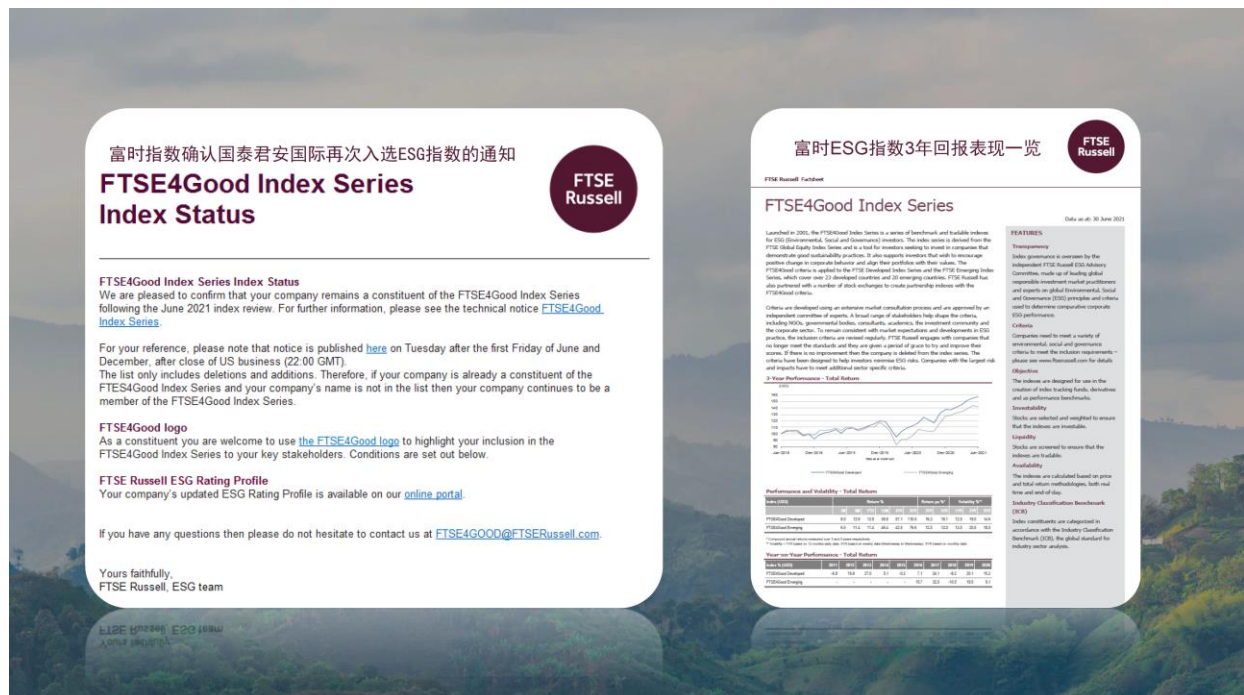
富时指数确认国泰君安国际再次入选ESG指数的通知

FTSE4Good Index Series Index Status

FTSE Russell

FTSE4Good Index Series Index Status
We are pleased to confirm that your company remains a constituent of the FTSE4Good Index Series following the June 2021 index review. For further information, please see the technical notice FTSE4Good Index Series.

For your reference, please note that notice is published here on Tuesday after the first Friday of June and December, after close of US business (22:00 GMT).
The list only includes deletions and additions. Therefore, if your company is already a constituent of the FTES4Good Index Series and your company's name is not in the list then your company continues to be a member of the FTSE4Good Index Series.

FTSE4Good logo
As a constituent you are welcome to use the FTSE4Good logo to highlight your inclusion in the FTSE4Good Index Series to your key stakeholders. Conditions are set out below.

FTSE Russell ESG Rating Profile
Your company's updated ESG Rating Profile is available on our online portal.

If you have any questions then please do not hesitate to contact us at FTSE4GOOD@FTSERussell.com.

Yours faithfully,
FTSE Russell, ESG team

富时ESG指数3年回报表现一览

FTSE Russell

FTSE Russell Factsheet

FTSE4Good Index Series

Data as at: 30 June 2021

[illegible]

3-Year Performance - Total Return

Performance and Volatility - Total Return

Year-on-Year Performance - Total Return

FEATURES
Transparency
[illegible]
Criteria
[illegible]
Objective
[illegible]
Investability
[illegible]
Liquidity
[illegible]
Availability
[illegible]
Industry Classification Benchmark (ICB)
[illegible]